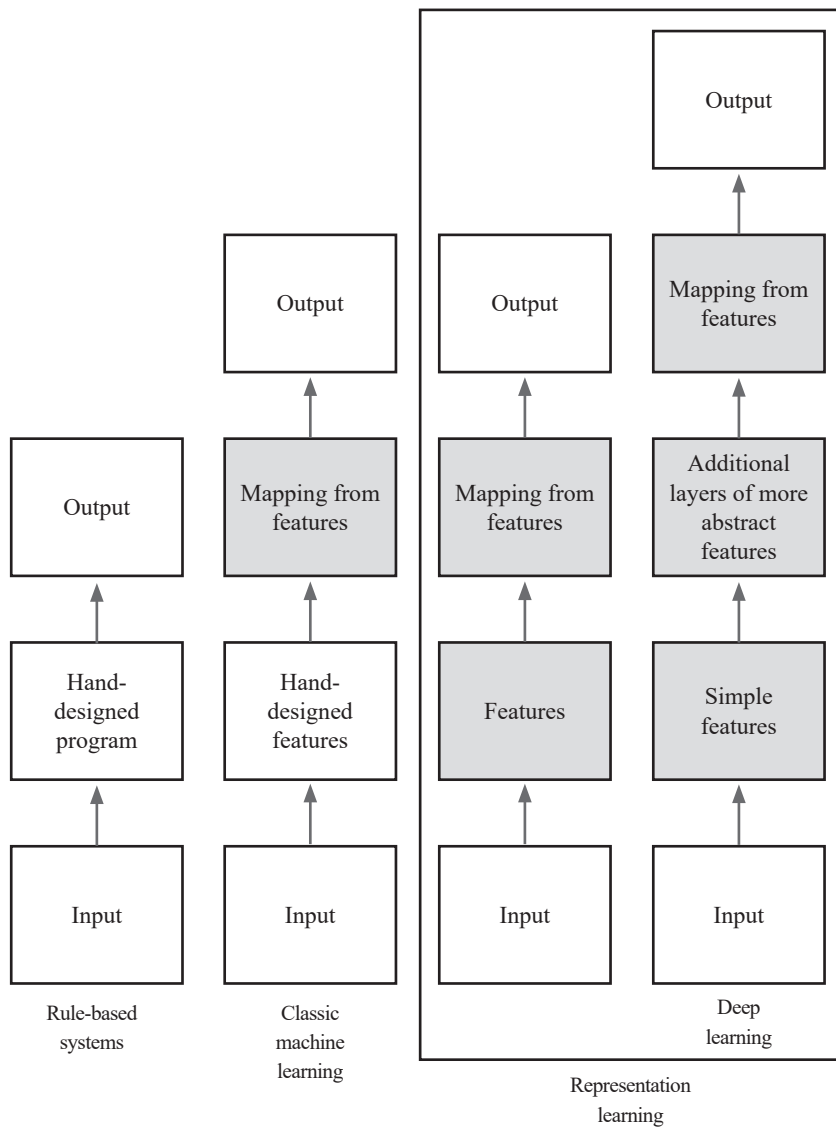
Output

Hand-designed program

Input

Rule-based systems

Output

Mapping from features

Hand-designed features

Input

Classic machine learning

Output

Mapping from features

Features

Input

Output

Mapping from features

Additional layers of more abstract features

Simple features

Input

Deep learning

Representation learning